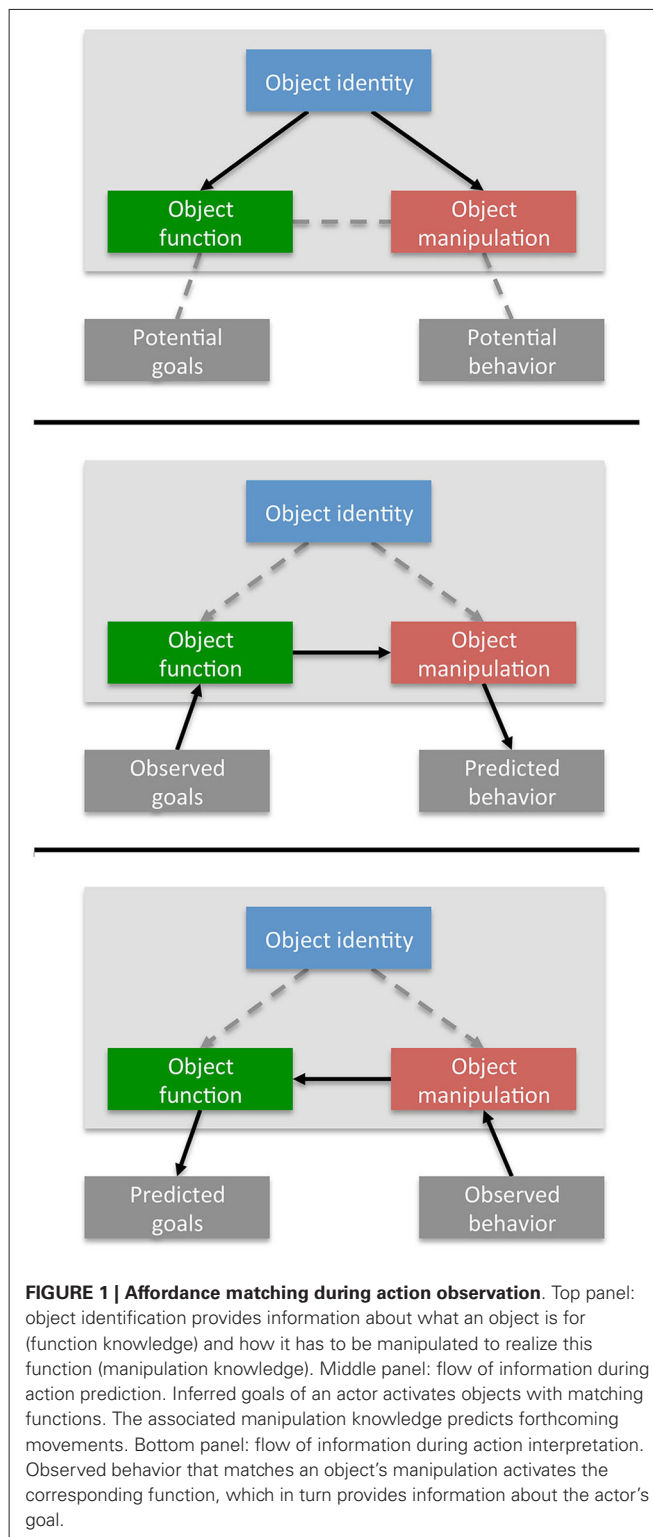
Object identity

Object function

Object manipulation

Potential goals

Potential behavior

Object identity

Object function

Object manipulation

Observed goals

Predicted behavior

Object identity

Object function

Object manipulation

Predicted goals

Observed behavior

**FIGURE 1 | Affordance matching during action observation**. Top panel: object identification provides information about what an object is for (function knowledge) and how it has to be manipulated to realize this function (manipulation knowledge). Middle panel: flow of information during action prediction. Inferred goals of an actor activates objects with matching functions. The associated manipulation knowledge predicts forthcoming movements. Bottom panel: flow of information during action interpretation. Observed behavior that matches an object's manipulation activates the corresponding function, which in turn provides information about the actor's goal.